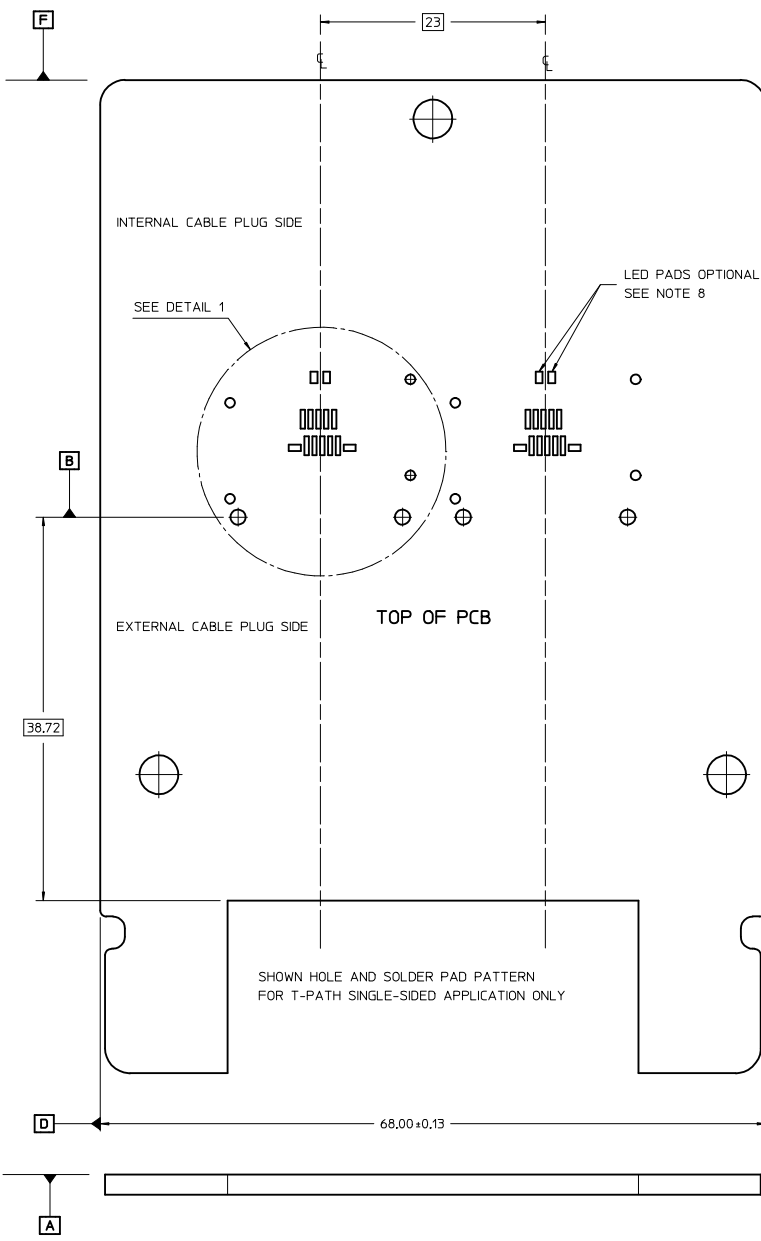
F

23

℄

℄

INTERNAL CABLE PLUG SIDE

LED PADS OPTIONAL
SEE NOTE 8

SEE DETAIL 1

B

38.72

EXTERNAL CABLE PLUG SIDE

TOP OF PCB

SHOWN HOLE AND SOLDER PAD PATTERN
FOR T-PATH SINGLE-SIDED APPLICATION ONLY

D

68.00±0.13

A